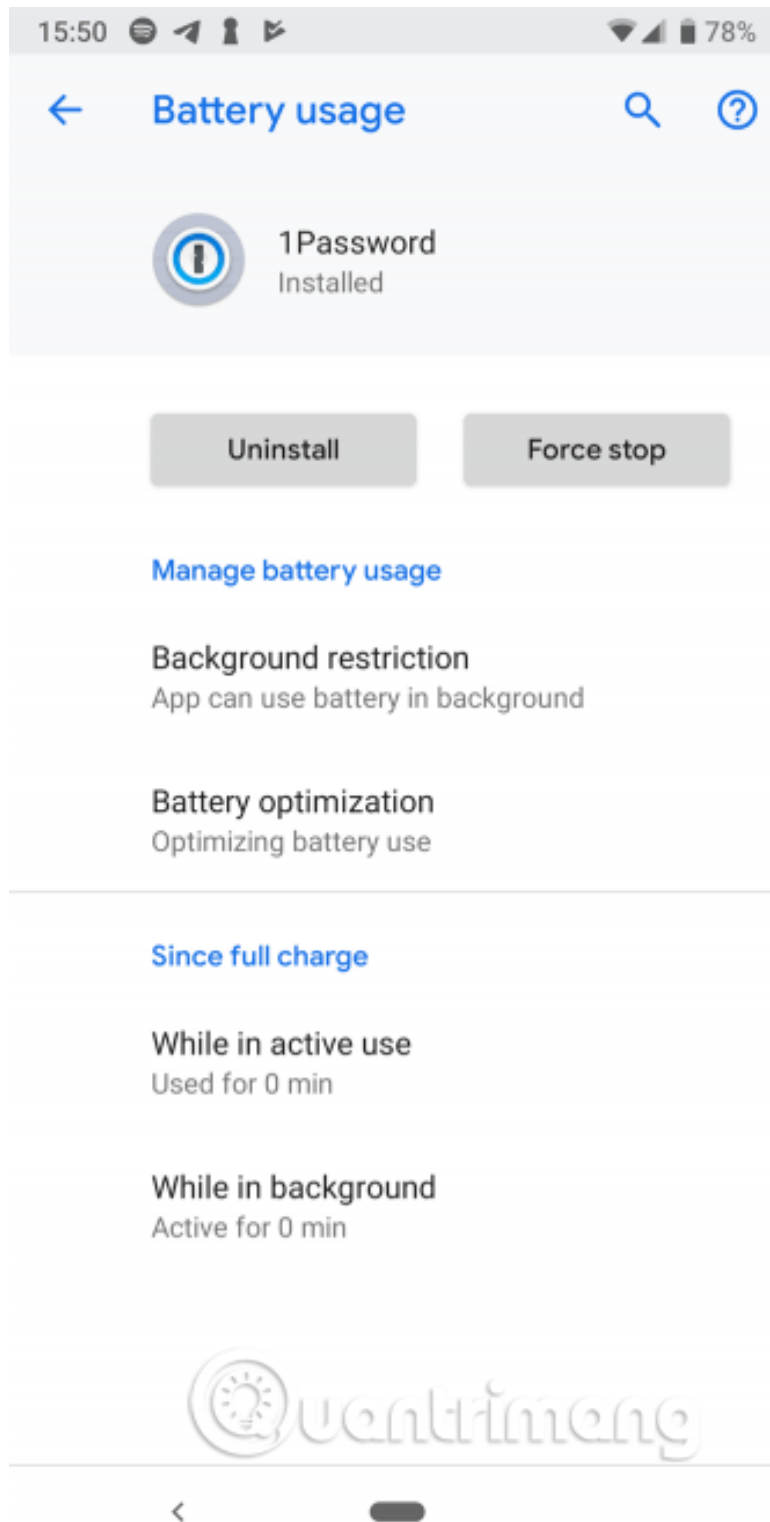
15:50 78%

Battery usage

1Password
Installed

Uninstall

Force stop

Manage battery usage

Background restriction
App can use battery in background

Battery optimization
Optimizing battery use

Since full charge

While in active use
Used for 0 min

While in background
Active for 0 min

Quantrimang